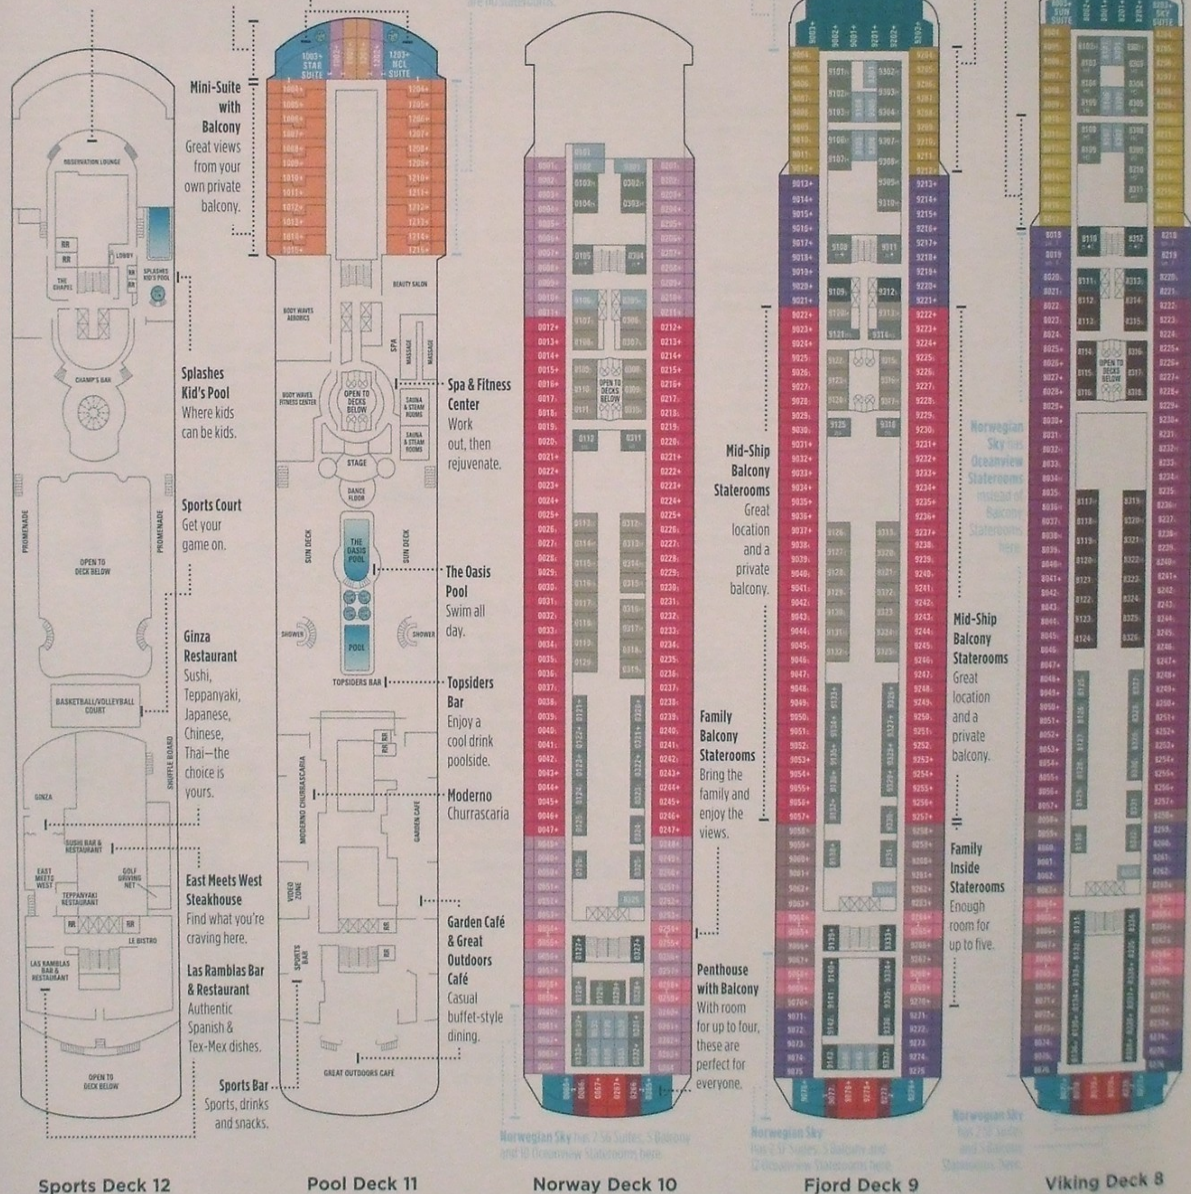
Mini-Suite with Balcony
Great views from your own private balcony.

Splashes Kid's Pool
Where kids can be kids.

Sports Court
Get your game on.

Ginza Restaurant
Sushi, Teppanyaki, Japanese, Chinese, Thai—the choice is yours.

East Meets West Steakhouse
Find what you're craving here.

Las Ramblas Bar & Restaurant
Authentic Spanish & Tex-Mex dishes.

Sports Bar
Sports, drinks and snacks.

Spa & Fitness Center
Work out, then rejuvenate.

The Oasis Pool
Swim all day.

Topsiders Bar
Enjoy a cool drink poolside.

Moderno Churrascaria

Garden Café & Great Outdoors Café
Casual buffet-style dining.

Mid-Ship Balcony Staterooms
Great location and a private balcony.

Family Balcony Staterooms
Bring the family and enjoy the views.

Penthouse with Balcony
With room for up to four, these are perfect for everyone.

Mid-Ship Balcony Staterooms
Great location and a private balcony.

Family Inside Staterooms
Enough room for up to five.

Norwegian Sky has Oceanview Staterooms instead of Balcony Staterooms here.

RESERVATION LOUNGE
LOBBY
THE CHAPEL
SPLASHES KID'S POOL
CHAMP'S BAR
PROMENADE
OPEN TO DECK BELOW
PROMENADE
BASKETBALL/VOLLEYBALL COURT
SHUFFLE BOARD
GINZA
SUSHI BAR & RESTAURANT
EAST MEETS WEST
GOLF DRIVING NET
TEPPANYAKI RESTAURANT
LE BISTRO
LAS RAMBLAS BAR & RESTAURANT
OPEN TO DECK BELOW

1003 STAR SUITE
1203 NCL SUITE
BEAUTY SALON
BODY WAVES AEROBICS
BODY WAVES FITNESS CENTER
SPA
MASSAGE
MASSAGE
OPEN TO DECKS BELOW
SAUNA & STEAM ROOMS
SAUNA & STEAM ROOMS
STAGE
DANCE FLOOR
SUN DECK
THE OASIS POOL
SUN DECK
SHOWER
SHOWER
POOL
TOPSIDERS BAR
MODERNO CHURRASCARIA
GARDEN CAFE
VIDEO ZONE
SPORTS BAR
GREAT OUTDOORS CAFE

OPEN TO DECKS BELOW

Norwegian Sky has 2 56 Suites, 5 Balcony and 10 Oceanview Staterooms here.

Norwegian Sky has 2 St. Suites, 5 Balcony and 12 Oceanview Staterooms here.

Norwegian Sky has 2 St. Suites and 4 Balcony Staterooms here.

SUN SUITE
SKY SUITE

Sports Deck 12
Pool Deck 11
Norway Deck 10
Fjord Deck 9
Viking Deck 8